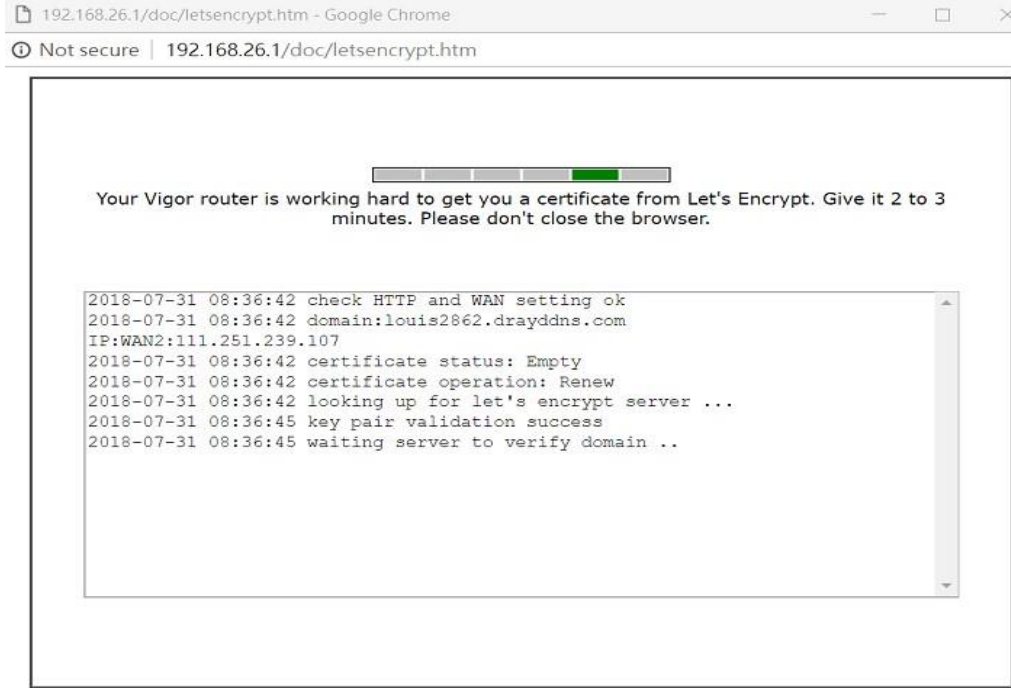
192.168.26.1/doc/letsencrypt.htm - Google Chrome

ⓘ Not secure | 192.168.26.1/doc/letsencrypt.htm

Your Vigor router is working hard to get you a certificate from Let's Encrypt. Give it 2 to 3 minutes. Please don't close the browser.

2018-07-31 08:36:42 check HTTP and WAN setting ok
2018-07-31 08:36:42 domain:louis2862.drayddns.com
IP:WAN2:111.251.239.107
2018-07-31 08:36:42 certificate status: Empty
2018-07-31 08:36:42 certificate operation: Renew
2018-07-31 08:36:42 looking up for let's encrypt server ...
2018-07-31 08:36:45 key pair validation success
2018-07-31 08:36:45 waiting server to verify domain ..